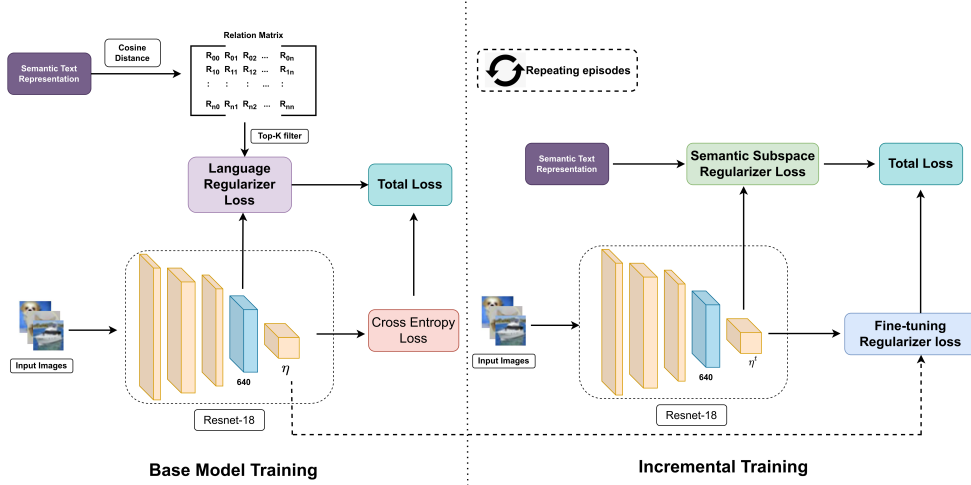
Relation Matrix

Cosine Distance

Semantic Text Representation

$R_{00}$ $R_{01}$ $R_{02}$ ... $R_{0n}$
$R_{10}$ $R_{11}$ $R_{12}$ ... $R_{1n}$
: : : ... :
$R_{n0}$ $R_{n1}$ $R_{n2}$ ... $R_{nn}$

Top-K filter

Language Regularizer Loss

Total Loss

Input Images

640

$\eta$

Cross Entropy Loss

Resnet-18

Base Model Training

Repeating episodes

Semantic Text Representation

Semantic Subspace Regularizer Loss

Total Loss

Input Images

640

$\eta^t$

Fine-tuning Regularizer loss

Resnet-18

Incremental Training